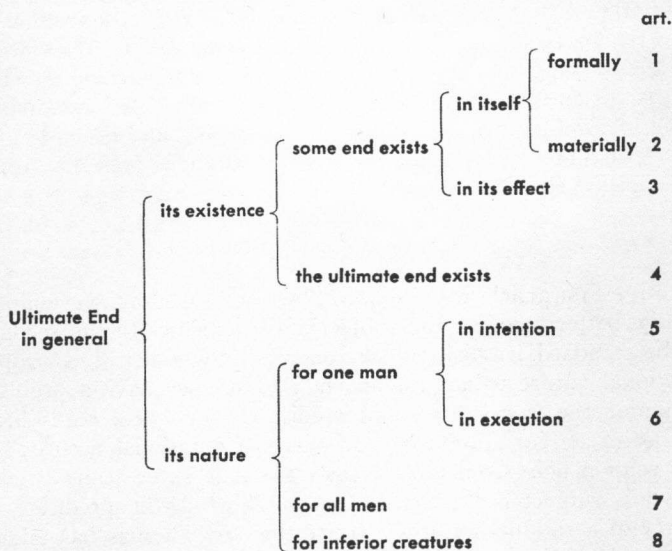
art.

Ultimate End in general

its existence

some end exists

in itself

formally 1

materially 2

in its effect 3

the ultimate end exists 4

its nature

for one man

in intention 5

in execution 6

for all men 7

for inferior creatures 8